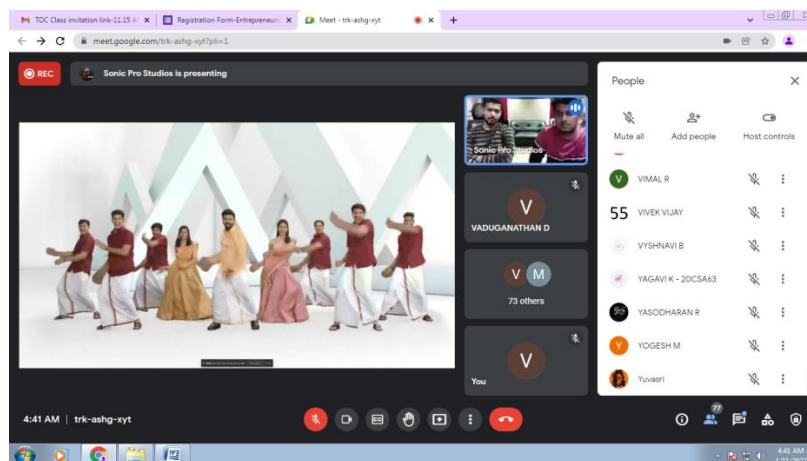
M TOC Class invitation link-11.15 A ×
Registration Form-Entrepreneurs ×
Meet - trk-ashg-xyt ×
+
meet.google.com/trk-ashg-xyt?pli=1

REC
Sonic Pro Studios is presenting

Sonic Pro Studios
V
VADUGANATHAN D
V M
73 others
V
You

People
Mute all
Add people
Host controls

V VIMAL R
55 VIVEK VIJAY
VYSHNAVI B
YAGAVI K - 20CSA63
YASODHARAN R
Y YOGESH M
Yuvasri

4:41 AM | trk-ashg-xyt
77
4:41 AM